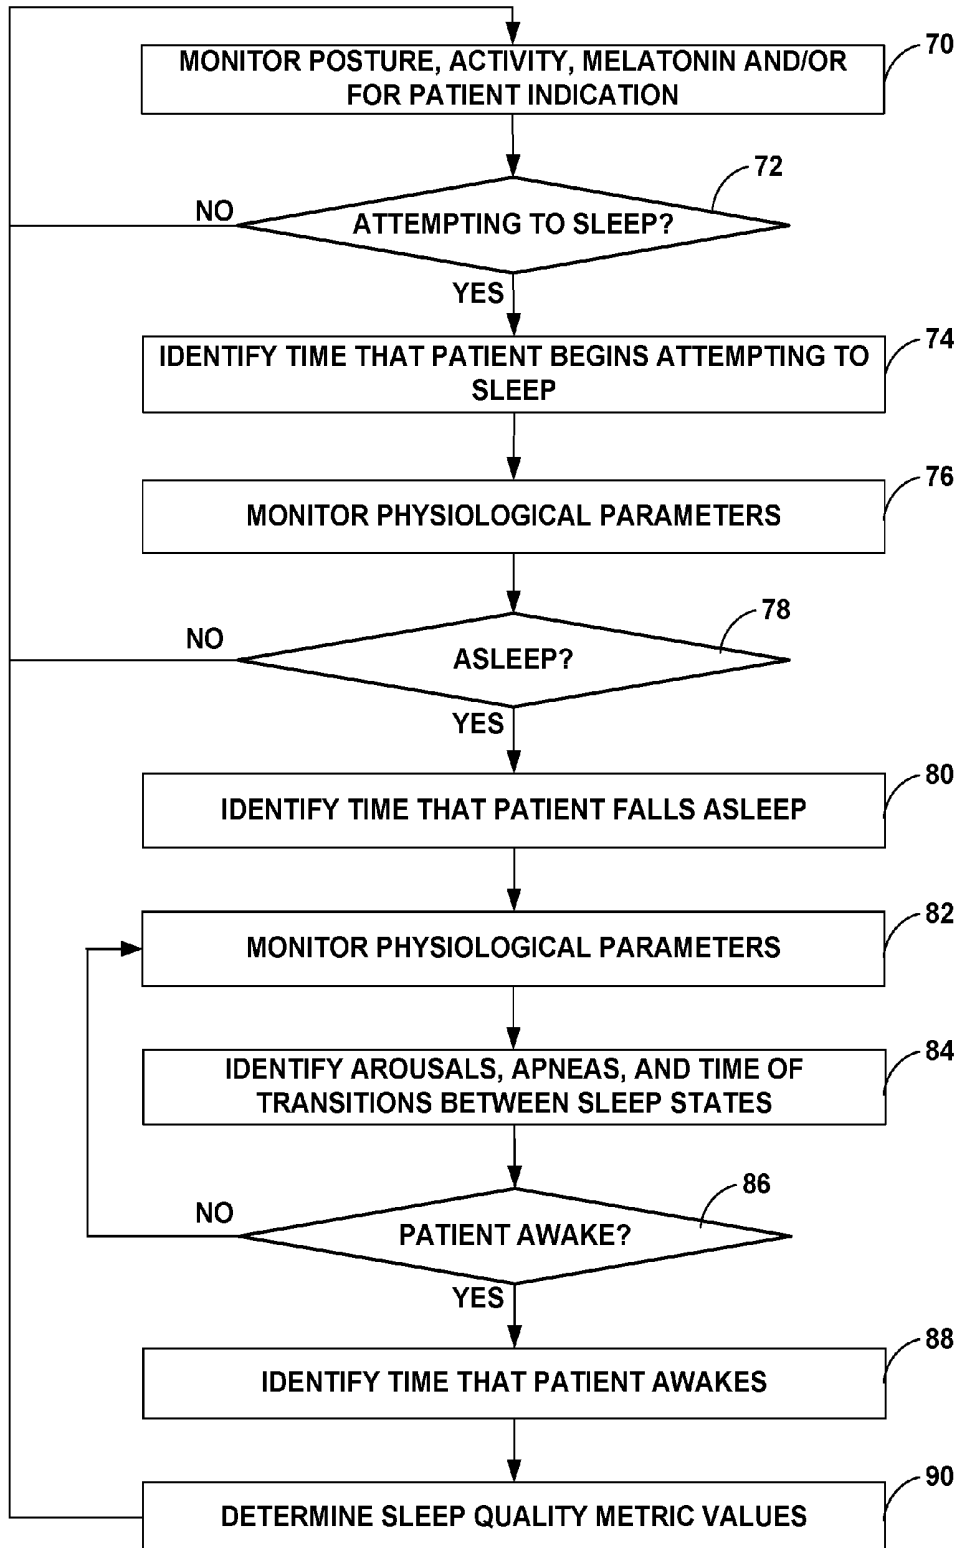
MONITOR POSTURE, ACTIVITY, MELATONIN AND/OR FOR PATIENT INDICATION

70

ATTEMPTING TO SLEEP?

72

NO

YES

IDENTIFY TIME THAT PATIENT BEGINS ATTEMPTING TO SLEEP

74

MONITOR PHYSIOLOGICAL PARAMETERS

76

ASLEEP?

78

NO

YES

IDENTIFY TIME THAT PATIENT FALLS ASLEEP

80

MONITOR PHYSIOLOGICAL PARAMETERS

82

IDENTIFY AROUSALS, APNEAS, AND TIME OF TRANSITIONS BETWEEN SLEEP STATES

84

PATIENT AWAKE?

86

NO

YES

IDENTIFY TIME THAT PATIENT AWAKES

88

DETERMINE SLEEP QUALITY METRIC VALUES

90